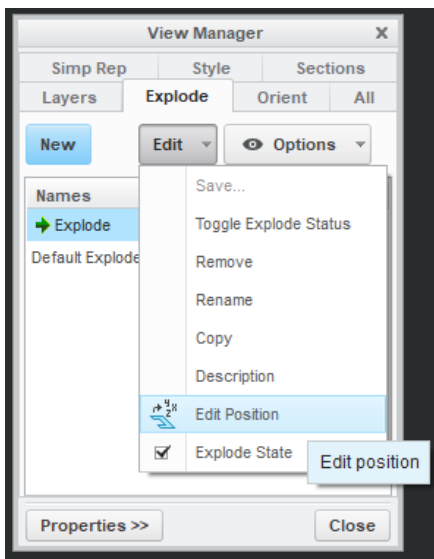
View Manager ✕

Simp Rep | Style | Sections
Layers | Explode | Orient | All

New
Edit
Options

Names
Explode
Default Explode

Save...
Toggle Explode Status
Remove
Rename
Copy
Description
Edit Position
Explode State

Edit position

Properties >>
Close